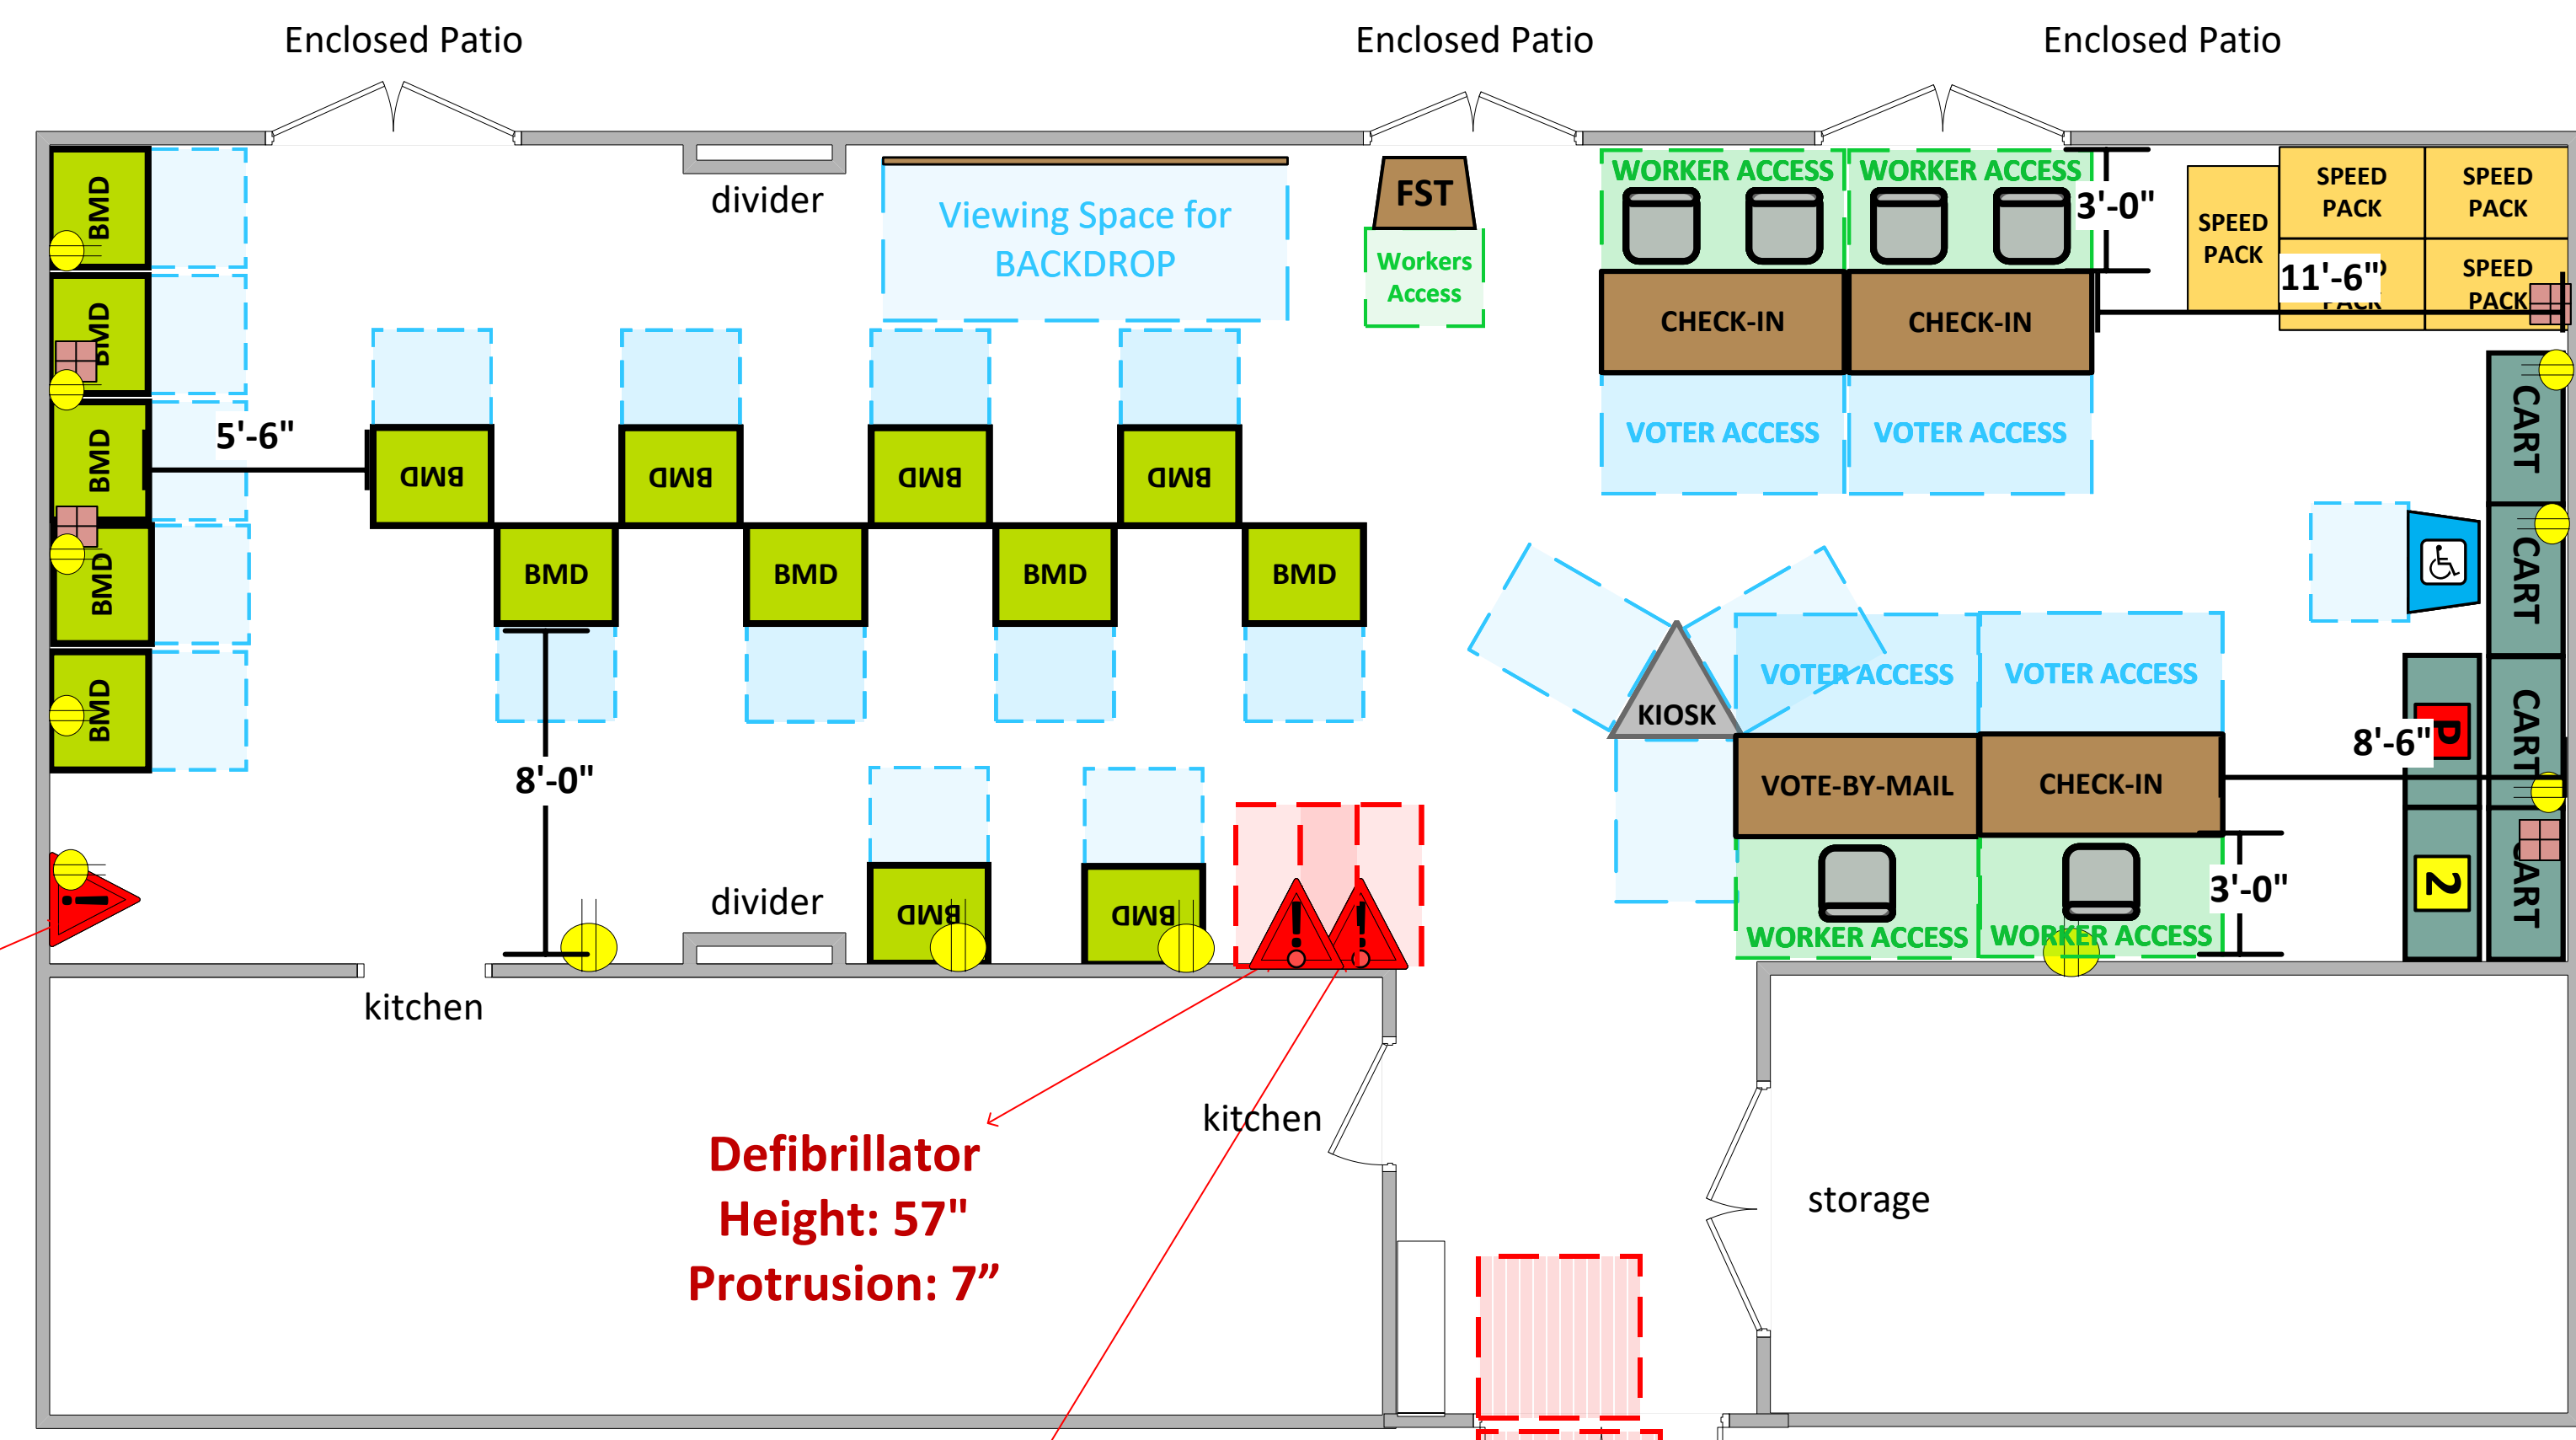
Enclosed Patio

Enclosed Patio

Enclosed Patio

BMD

BMD

BMD

BMD

BMD

divider

Viewing Space for BACKDROP

FST

Workers Access

WORKER ACCESS

WORKER ACCESS

3'-0"

SPEED PACK

SPEED PACK

SPEED PACK

11'-6"

SPEED PACK

CHECK-IN

CHECK-IN

5'-6"

BMD

BMD

BMD

BMD

VOTER ACCESS

VOTER ACCESS

CART

BMD

BMD

BMD

BMD

CART

KIOSK

VOTER ACCESS

VOTER ACCESS

CART

8'-6"

VOTE-BY-MAIL

CHECK-IN

8'-0"

divider

BMD

BMD

3'-0"

WORKER ACCESS

WORKER ACCESS

CART

2

kitchen

kitchen

storage

Defibrillator
Height: 57"
Protrusion: 7”